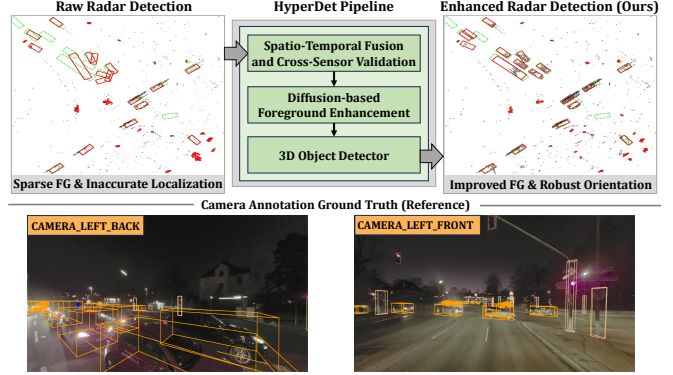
Raw Radar Detection

Sparse FG & Inaccurate Localization

HyperDet Pipeline

Spatio-Temporal Fusion and Cross-Sensor Validation

Diffusion-based Foreground Enhancement

3D Object Detector

Enhanced Radar Detection (Ours)

Improved FG & Robust Orientation

Camera Annotation Ground Truth (Reference)

CAMERA_LEFT_BACK

CAMERA_LEFT_FRONT